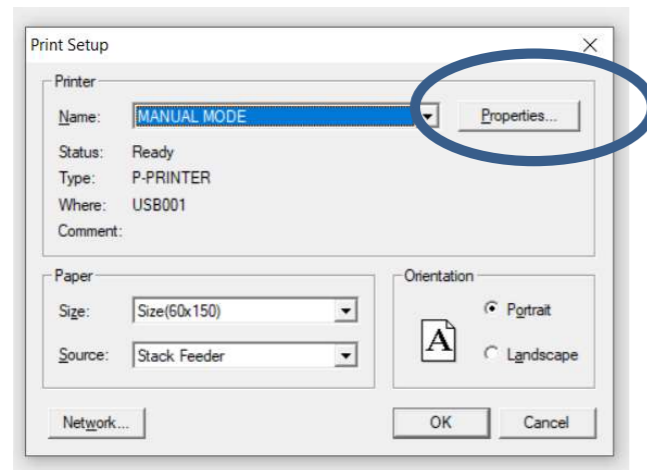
Print Setup
×
Printer
Name: MANUAL MODE
Properties...
Status: Ready
Type: P-PRINTER
Where: USB001
Comment:
Paper
Size: Size(60x150)
Source: Stack Feeder
Orientation
A
Portrait
Landscape
Network...
OK
Cancel